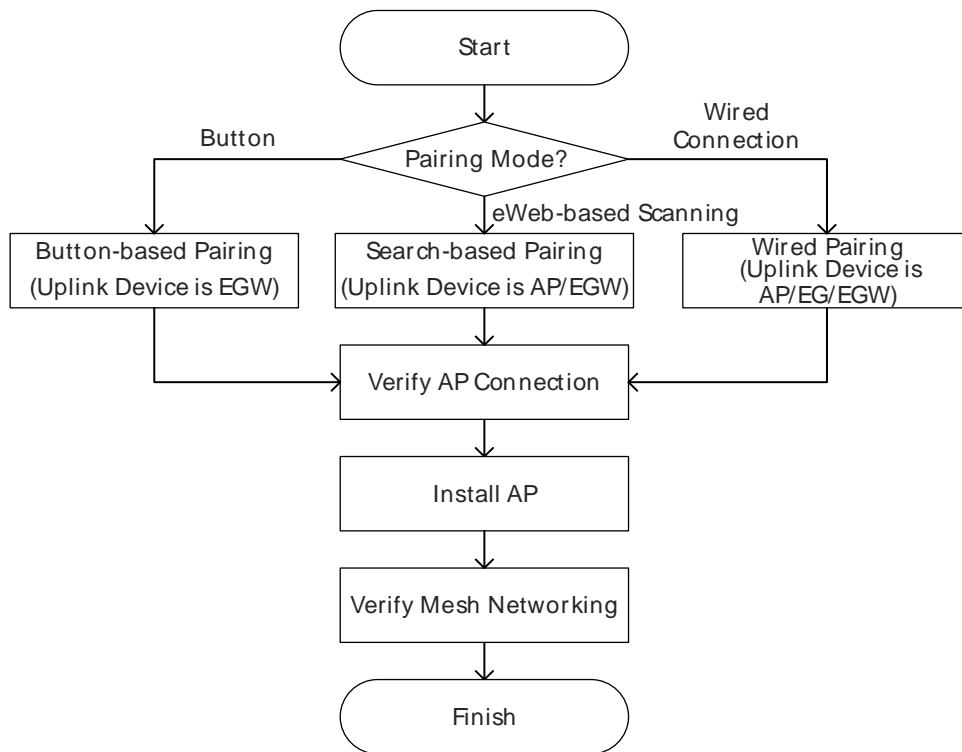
Start

Button

Pairing Mode?

Wired Connection

eWeb-based Scanning

Button-based Pairing (Uplink Device is EGW)

Search-based Pairing (Uplink Device is AP/EGW)

Wired Pairing (Uplink Device is AP/EG/EGW)

Verify AP Connection

Install AP

Verify Mesh Networking

Finish